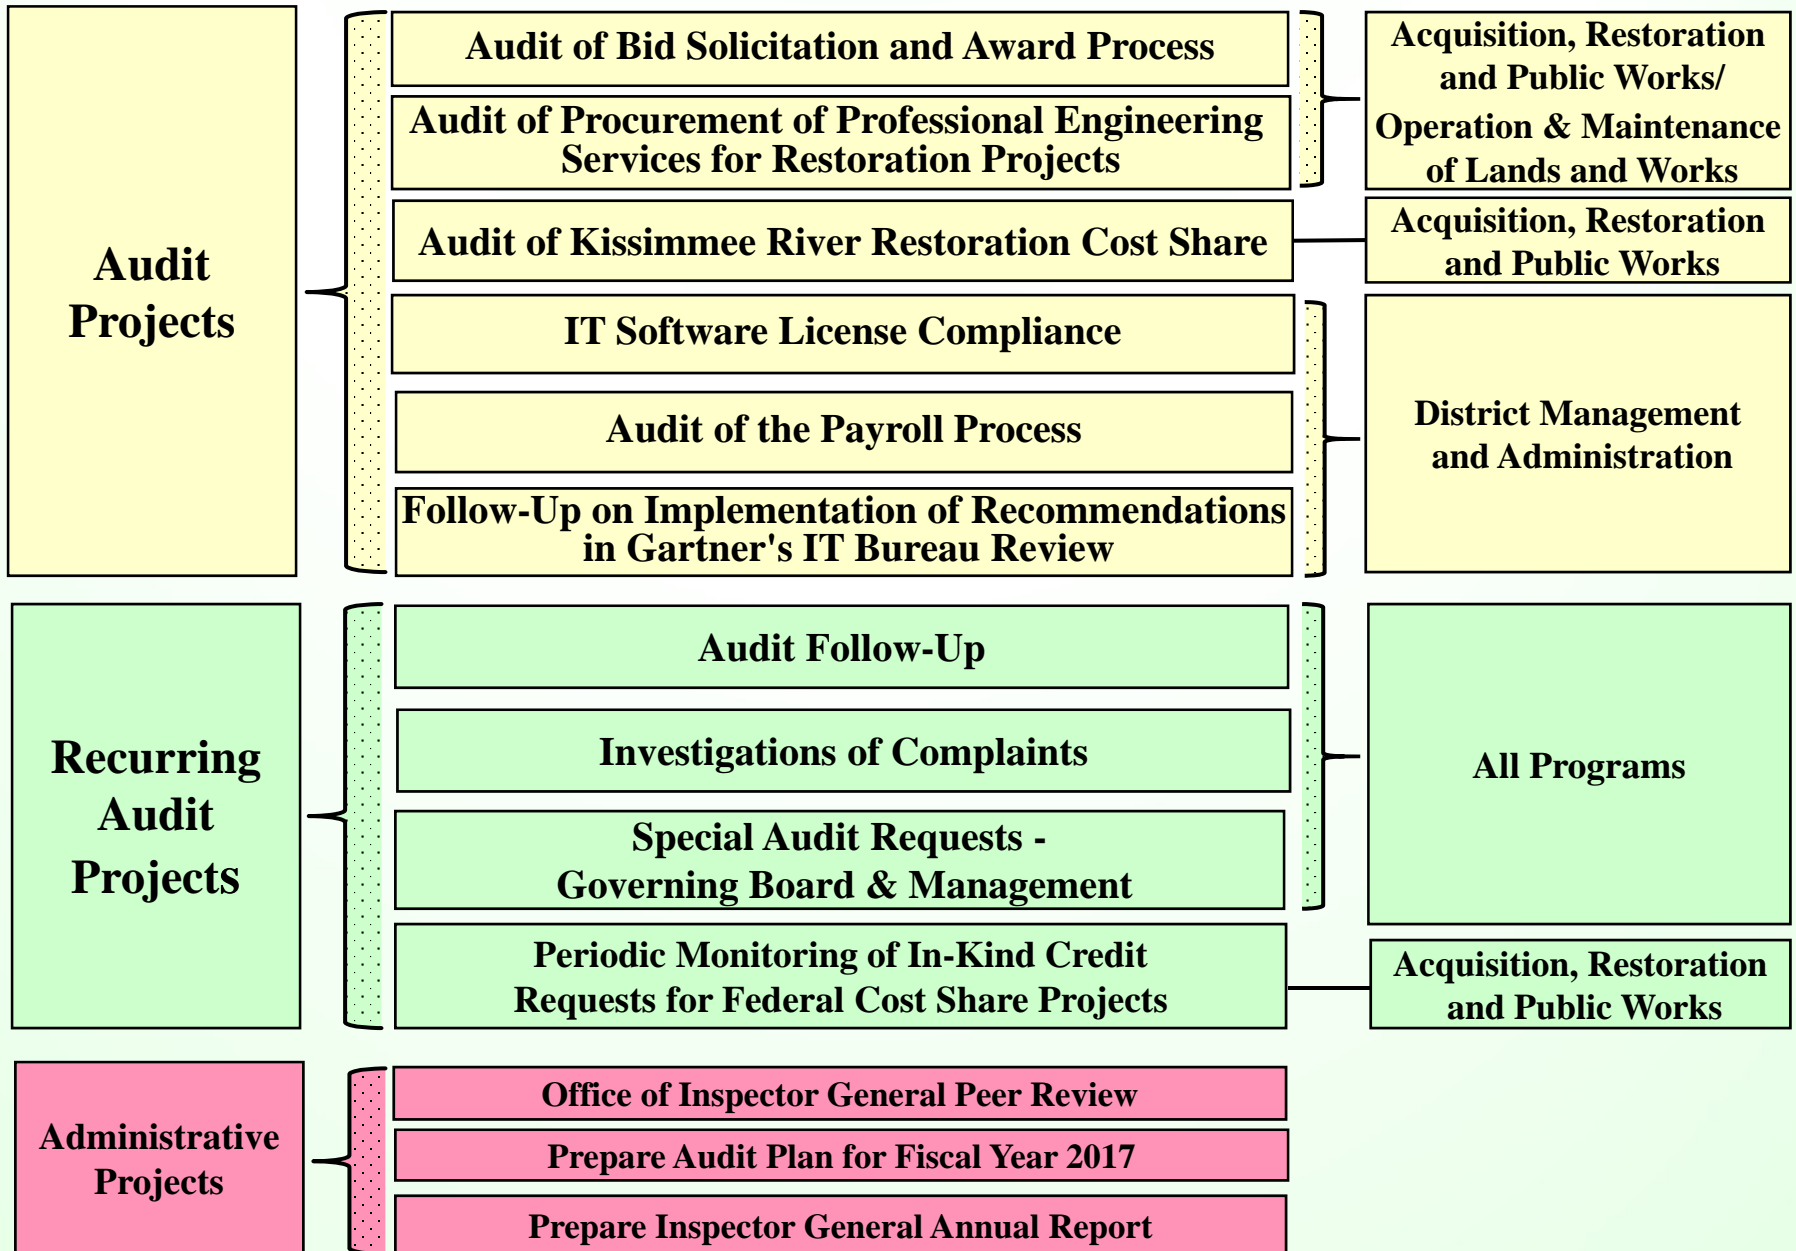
Audit Projects

Audit of Bid Solicitation and Award Process

Audit of Procurement of Professional Engineering Services for Restoration Projects

Acquisition, Restoration and Public Works/ Operation & Maintenance of Lands and Works

Audit of Kissimmee River Restoration Cost Share

Acquisition, Restoration and Public Works

IT Software License Compliance

Audit of the Payroll Process

Follow-Up on Implementation of Recommendations in Gartner's IT Bureau Review

District Management and Administration

Recurring Audit Projects

Audit Follow-Up

Investigations of Complaints

Special Audit Requests - Governing Board & Management

All Programs

Periodic Monitoring of In-Kind Credit Requests for Federal Cost Share Projects

Acquisition, Restoration and Public Works

Administrative Projects

Office of Inspector General Peer Review

Prepare Audit Plan for Fiscal Year 2017

Prepare Inspector General Annual Report